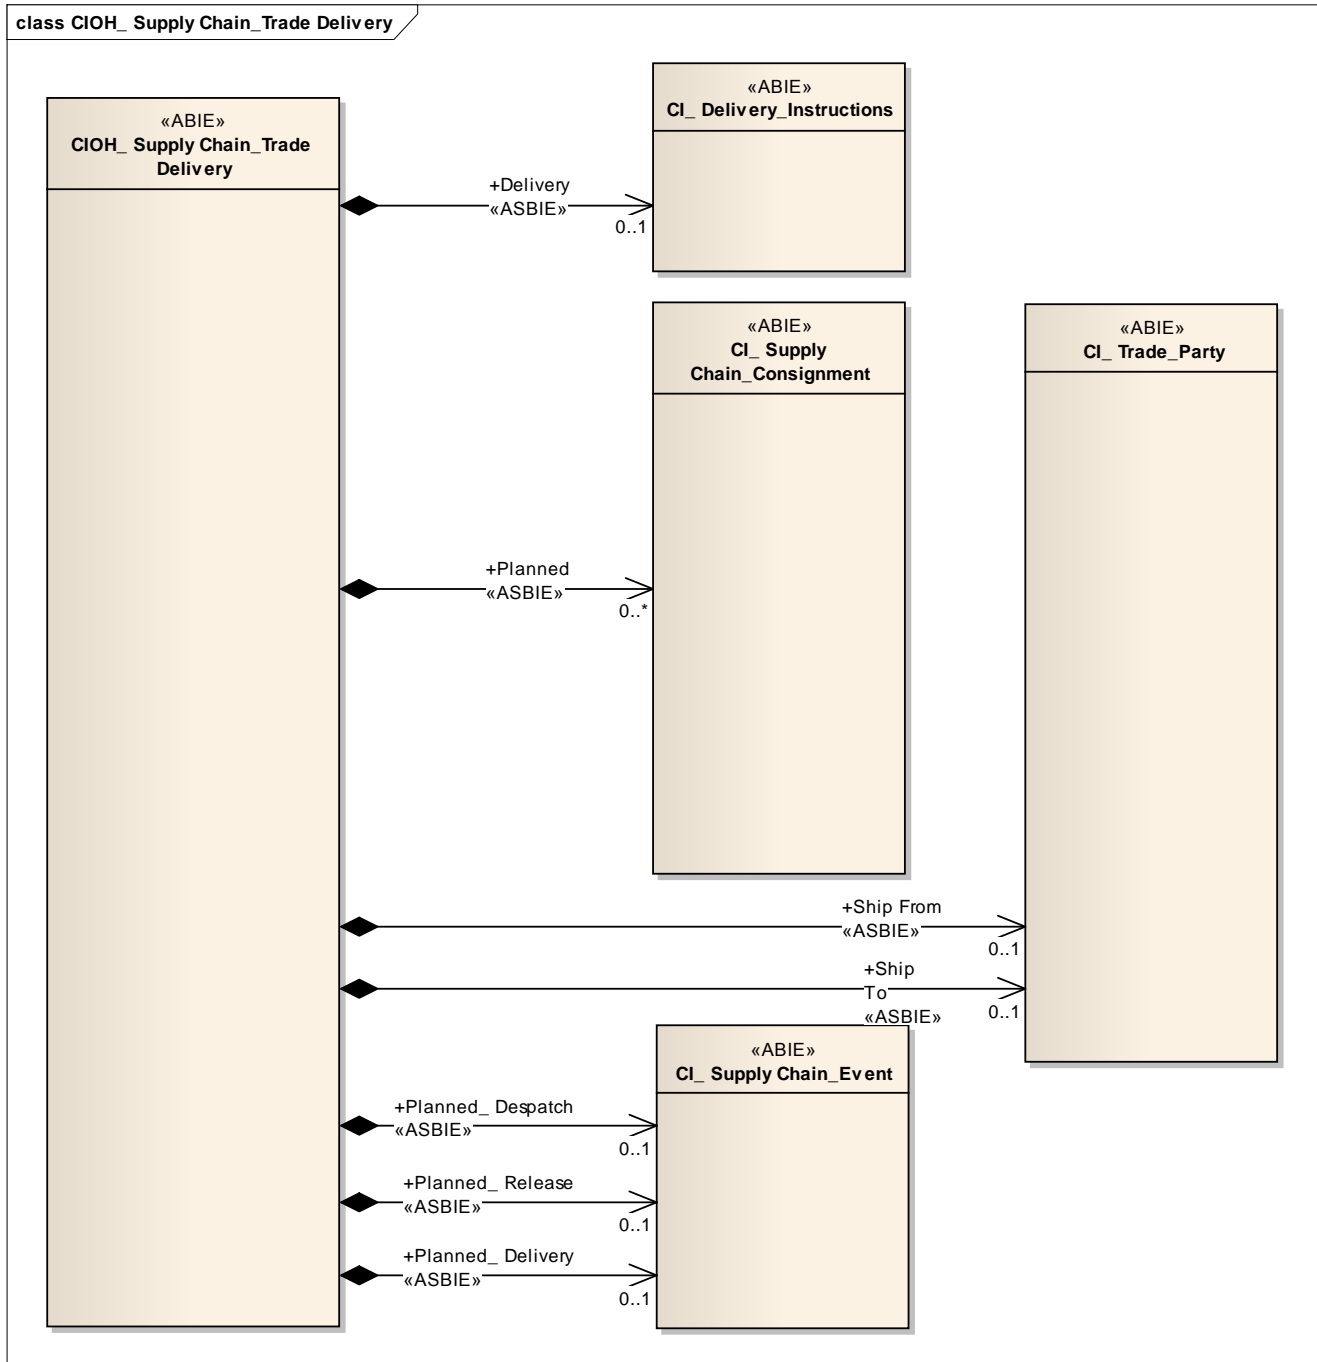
class CIOH_ Supply Chain_Trade Delivery

«ABIE»
CIOH_ Supply Chain_Trade Delivery

+Delivery
«ASBIE»
0..1

«ABIE»
CI_ Delivery_Instructions

«ABIE»
CI_ Supply Chain_Consignment

«ABIE»
CI_ Trade_Party

+Planned
«ASBIE»
0..*

+Ship From
«ASBIE»
0..1

+Ship To
«ASBIE»
0..1

«ABIE»
CI_ Supply Chain_Event

+Planned_ Despatch
«ASBIE»
0..1

+Planned_ Release
«ASBIE»
0..1

+Planned_ Delivery
«ASBIE»
0..1